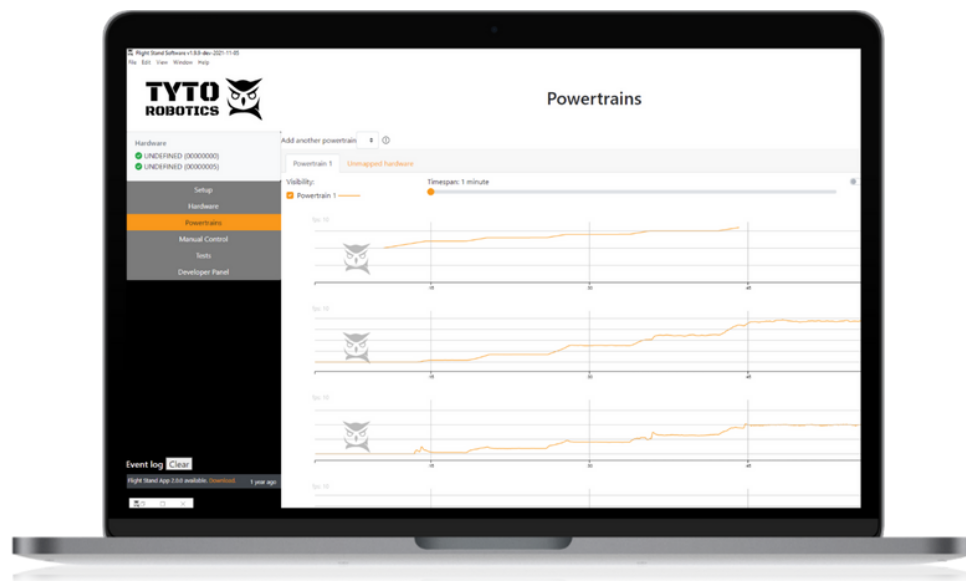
Flight Stand Software v1.8.9-dev-2021-11-05
File Edit View Window Help

TYTO ROBOTICS

Powertrains

Hardware
UNDEFINED (00000000)
UNDEFINED (00000005)

Setup
Hardware
Powertrains
Manual Control
Tests
Developer Panel

Add another powertrain

Powertrain 1
Unmapped hardware

Visibility:
Powertrain 1

Timespan: 1 minute

Event log Clear
Flight Stand App 2.0.0 available. Download
1 year ago